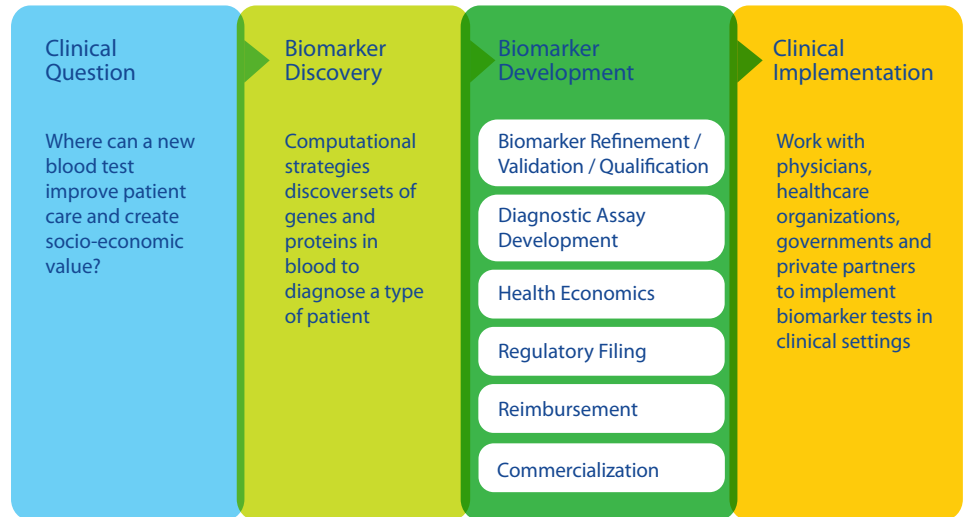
Clinical Question

Where can a new blood test improve patient care and create socio-economic value?

Biomarker Discovery

Computational strategies discoversets of genes and proteins in blood to diagnose a type of patient

Biomarker Development

Biomarker Refinement / Validation / Qualification

Diagnostic Assay Development

Health Economics

Regulatory Filing

Reimbursement

Commercialization

Clinical Implementation

Work with physicians, healthcare organizations, governments and private partners to implement biomarker tests in clinical settings